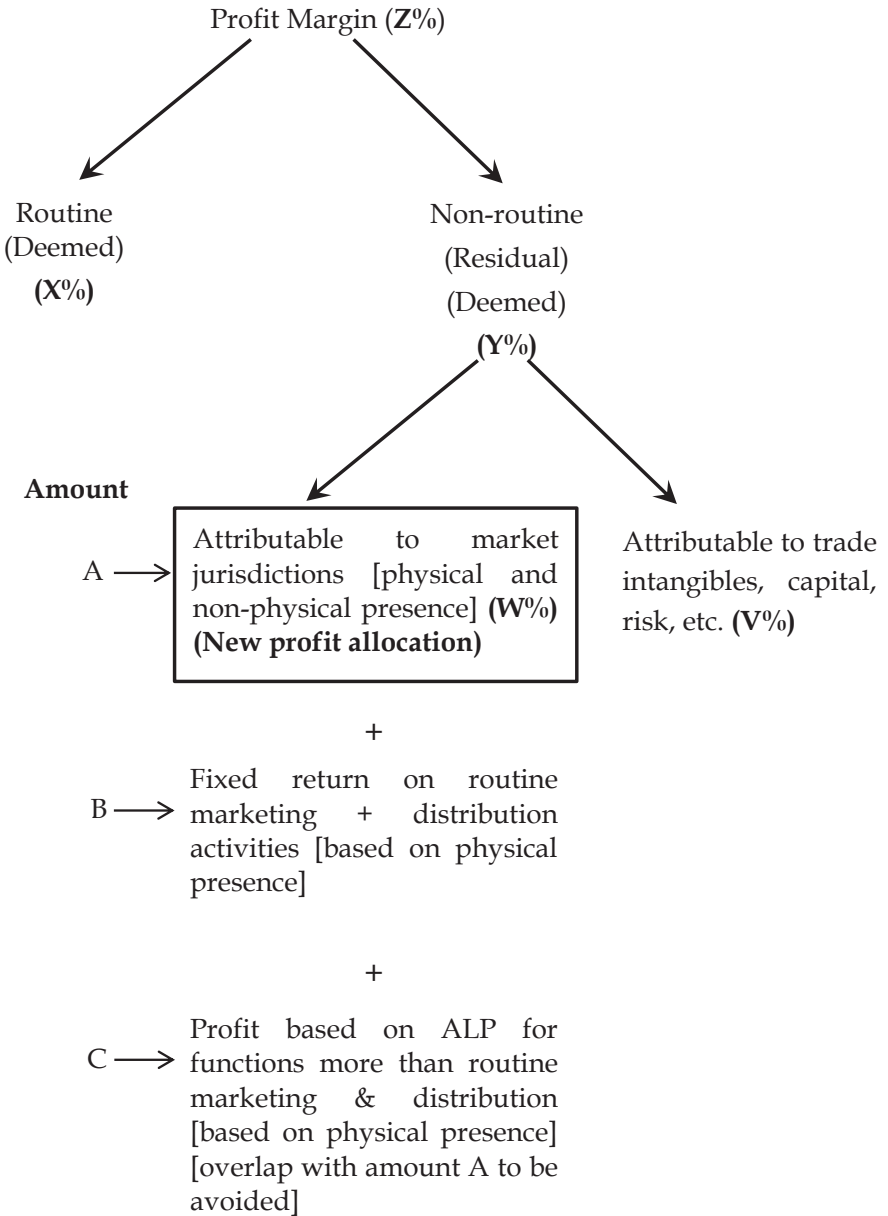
Profit Margin (**Z%**)

Routine
(Deemed)
**(X%)**

Non-routine
(Residual)
(Deemed)
**(Y%)**

**Amount**

A → Attributable to market jurisdictions [physical and non-physical presence] **(W%)** **(New profit allocation)**

Attributable to trade intangibles, capital, risk, etc. **(V%)**

+

B → Fixed return on routine marketing + distribution activities [based on physical presence]

+

C → Profit based on ALP for functions more than routine marketing & distribution [based on physical presence] [overlap with amount A to be avoided]